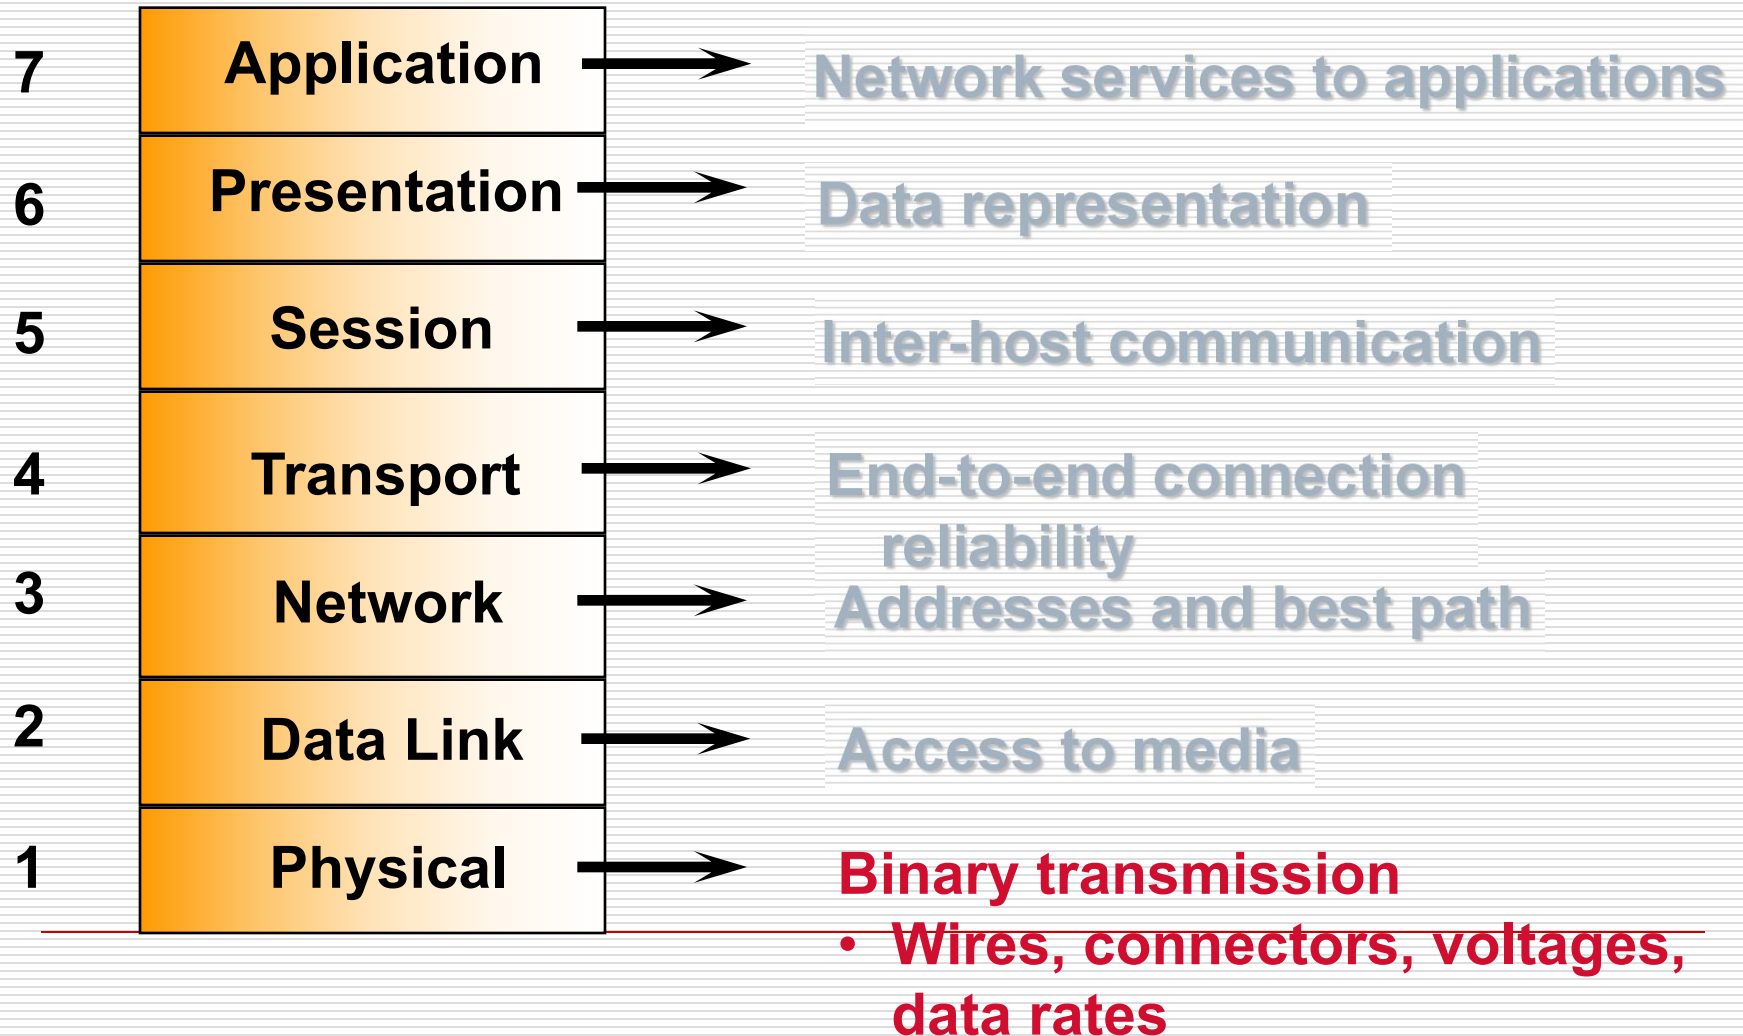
7 Application

Network services to applications

6 Presentation

Data representation

5 Session

Inter-host communication

4 Transport

End-to-end connection reliability

3 Network

Addresses and best path

2 Data Link

Access to media

1 Physical

Binary transmission

• Wires, connectors, voltages, data rates